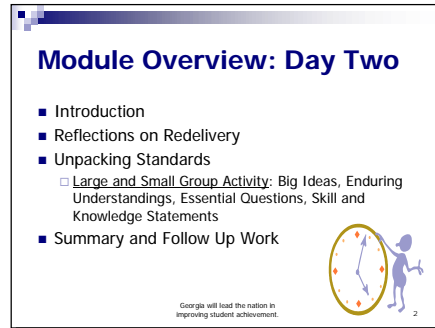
Module Overview: Day Two

Introduction

Reflections on Redelivery

Unpacking Standards

Large and Small Group Activity: Big Ideas, Enduring Understandings, Essential Questions, Skill and Knowledge Statements

Summary and Follow Up Work

Georgia will lead the nation in improving student achievement.

2